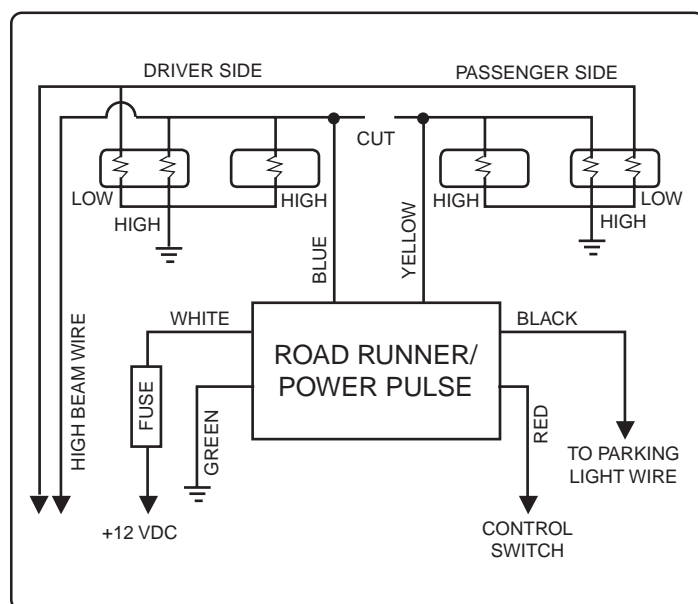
DRIVER SIDE

PASSENGER SIDE

CUT

LOW

HIGH

HIGH

HIGH

HIGH

LOW

BLUE

YELLOW

HIGH BEAM WIRE

WHITE

BLACK

ROAD RUNNER/
POWER PULSE

FUSE

GREEN

RED

TO PARKING
LIGHT WIRE

+12 VDC

CONTROL
SWITCH